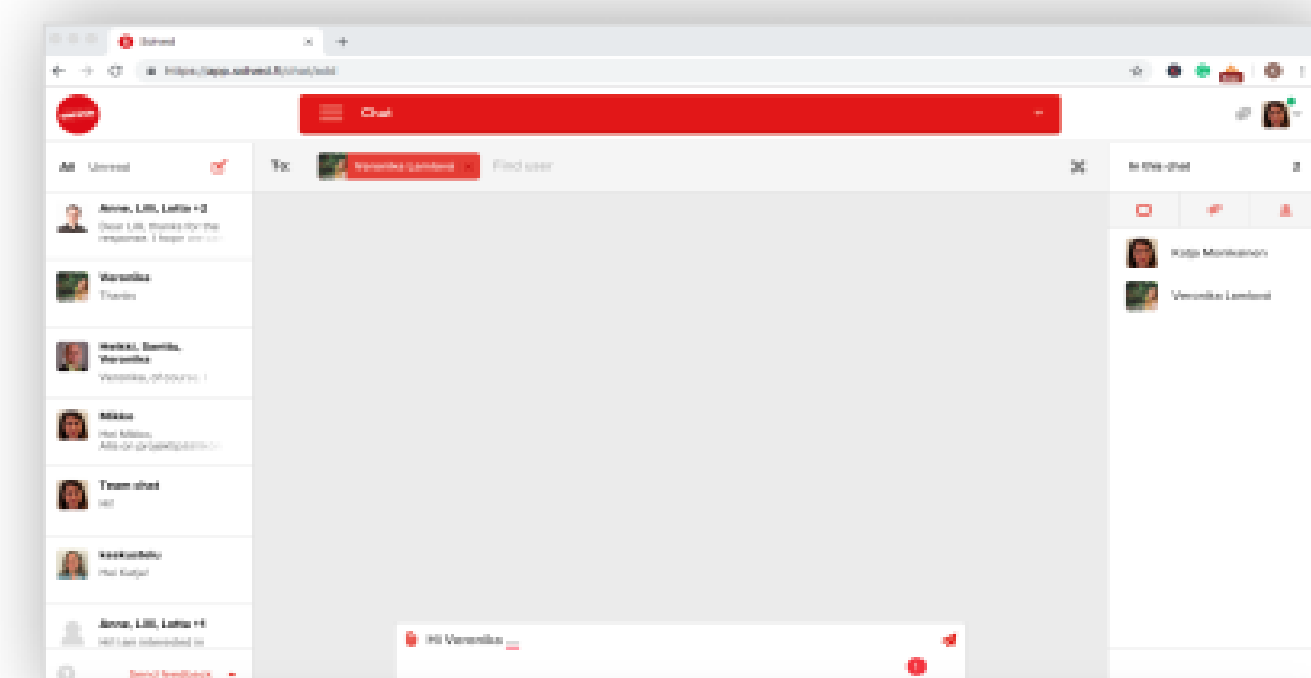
Solved

https://app.solved.fi/chat/add

Chat

All Unread

To: Veronika Lombard Find user

In this chat 2

Katja Montonen

Veronika Lombard

Anne, Lilli, Lotta +2
Dear Lilli, thanks for the response. I hope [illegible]

Veronika
Thanks

Heikki, Sanna, Veronika
Veronika, of course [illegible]

Mikko
Hei Mikko, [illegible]

Team chat
Hi!

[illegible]
Hei Katja!

Anne, Lilli, Lotta +1
Hi! I am interested in

Send feedback

Hi Veronika